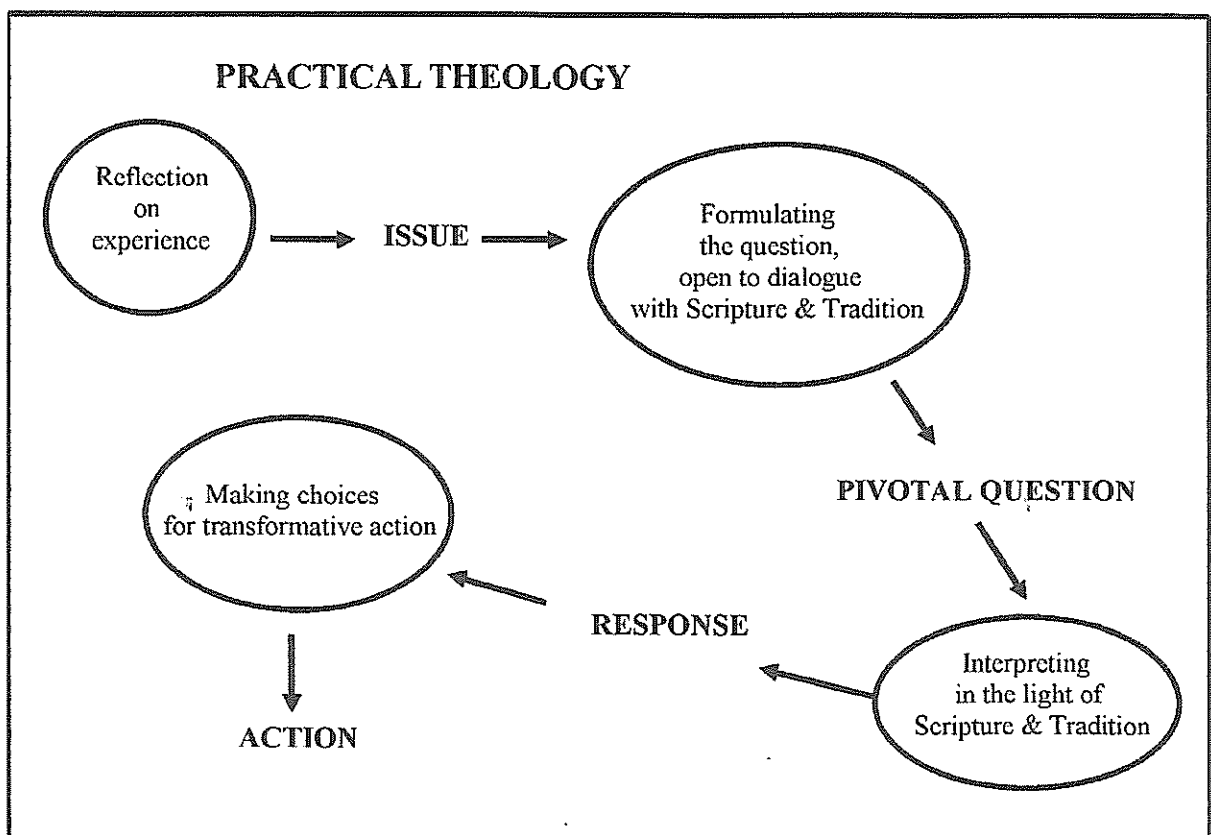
PRACTICAL THEOLOGY

Reflection on experience

ISSUE

Formulating the question, open to dialogue with Scripture & Tradition

PIVOTAL QUESTION

Interpreting in the light of Scripture & Tradition

RESPONSE

Making choices for transformative action

ACTION